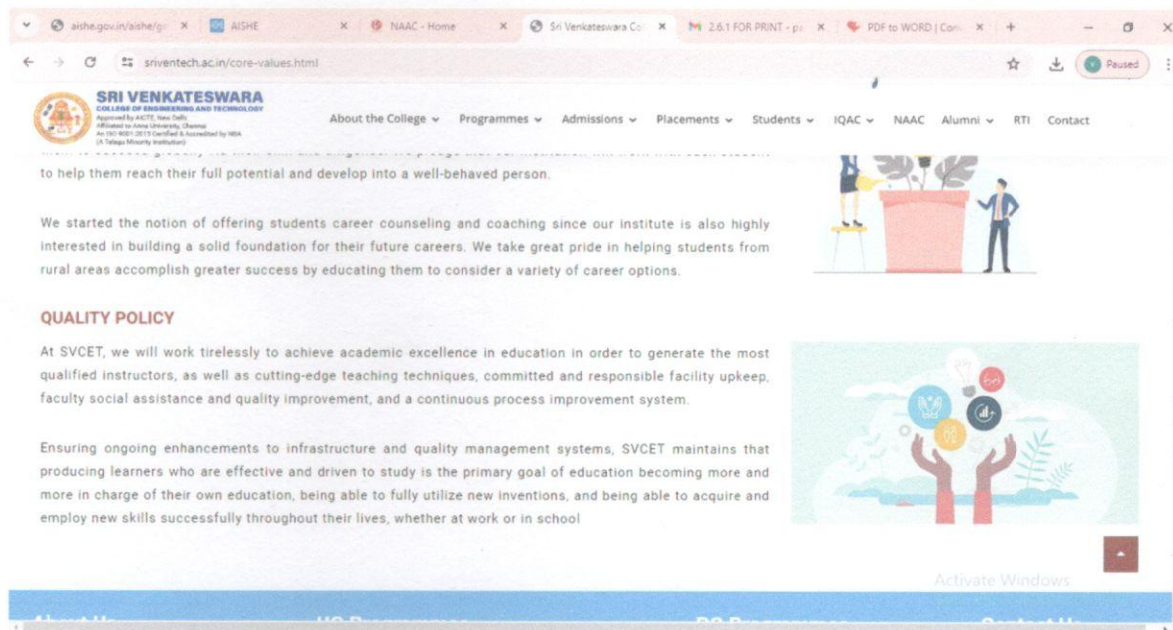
aishe.gov.in/aishe/g × AISHE × NAAC - Home × Sri Venkateswara Co × 2.6.1 FOR PRINT - p × PDF to WORD | Con × +

sriventech.ac.in/core-values.html

Paused

SRI VENKATESWARA
COLLEGE OF ENGINEERING AND TECHNOLOGY
Approved by AICTE, New Delhi
Affiliated to Anna University, Chennai
An ISO 9001:2015 Certified & Accredited by NBA
(A Telugu Minority Institution)

About the College Programmes Admissions Placements Students IQAC NAAC Alumni RTI Contact

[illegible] to help them reach their full potential and develop into a well-behaved person.

We started the notion of offering students career counseling and coaching since our institute is also highly interested in building a solid foundation for their future careers. We take great pride in helping students from rural areas accomplish greater success by educating them to consider a variety of career options.

QUALITY POLICY

At SVCET, we will work tirelessly to achieve academic excellence in education in order to generate the most qualified instructors, as well as cutting-edge teaching techniques, committed and responsible facility upkeep, faculty social assistance and quality improvement, and a continuous process improvement system.

Ensuring ongoing enhancements to infrastructure and quality management systems, SVCET maintains that producing learners who are effective and driven to study is the primary goal of education becoming more and more in charge of their own education, being able to fully utilize new inventions, and being able to acquire and employ new skills successfully throughout their lives, whether at work or in school

Activate Windows